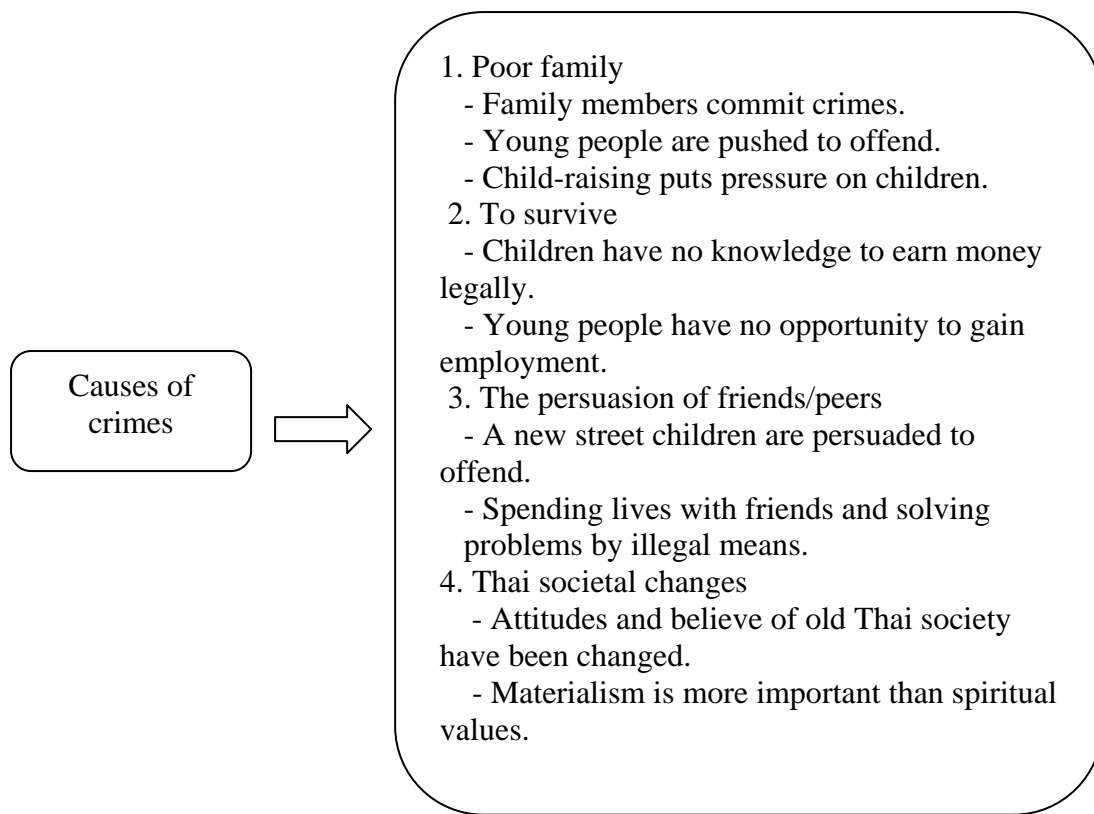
Causes of crimes

1. Poor family
- Family members commit crimes.
- Young people are pushed to offend.
- Child-raising puts pressure on children.
2. To survive
- Children have no knowledge to earn money legally.
- Young people have no opportunity to gain employment.
3. The persuasion of friends/peers
- A new street children are persuaded to offend.
- Spending lives with friends and solving problems by illegal means.
4. Thai societal changes
- Attitudes and believe of old Thai society have been changed.
- Materialism is more important than spiritual values.